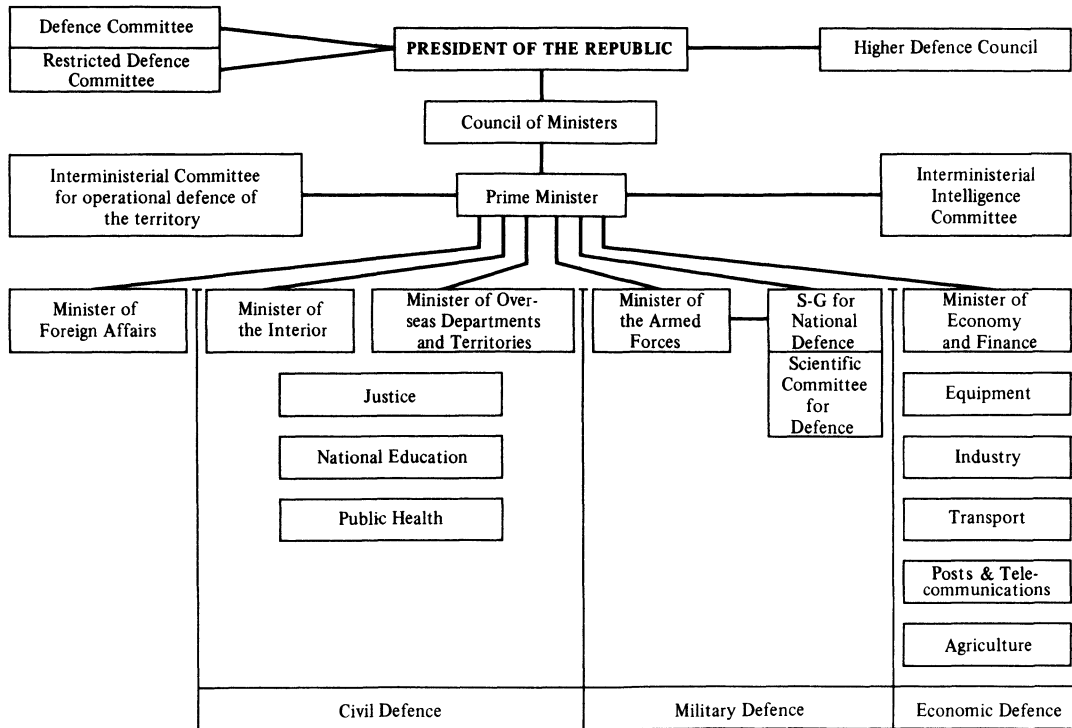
Defence Committee

Restricted Defence Committee

PRESIDENT OF THE REPUBLIC

Higher Defence Council

Council of Ministers

Interministerial Committee for operational defence of the territory

Prime Minister

Interministerial Intelligence Committee

Minister of Foreign Affairs

Minister of the Interior

Minister of Overseas Departments and Territories

Minister of the Armed Forces

S-G for National Defence

Scientific Committee for Defence

Minister of Economy and Finance

Justice

National Education

Public Health

Equipment

Industry

Transport

Posts & Telecommunications

Agriculture

Civil Defence

Military Defence

Economic Defence